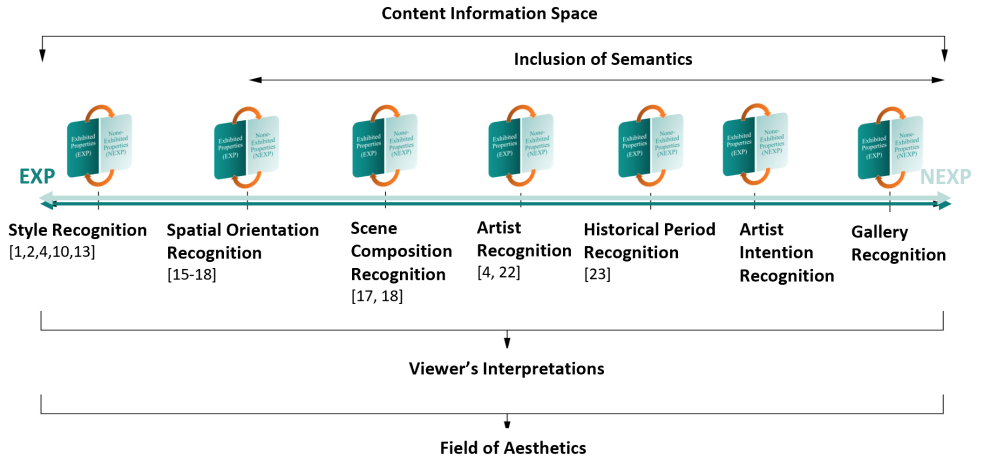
Content Information Space

Inclusion of Semantics

Exhibited Properties (EXP)
None-Exhibited Properties (NEXP)

Exhibited Properties (EXP)
None-Exhibited Properties (NEXP)

Exhibited Properties (EXP)
None-Exhibited Properties (NEXP)

Exhibited Properties (EXP)
None-Exhibited Properties (NEXP)

Exhibited Properties (EXP)
None-Exhibited Properties (NEXP)

Exhibited Properties (EXP)
None-Exhibited Properties (NEXP)

Exhibited Properties (EXP)
None-Exhibited Properties (NEXP)

EXP

NEXP

Style Recognition
[1,2,4,10,13]

Spatial Orientation Recognition
[15-18]

Scene Composition Recognition
[17, 18]

Artist Recognition
[4, 22]

Historical Period Recognition
[23]

Artist Intention Recognition

Gallery Recognition

Viewer's Interpretations

Field of Aesthetics